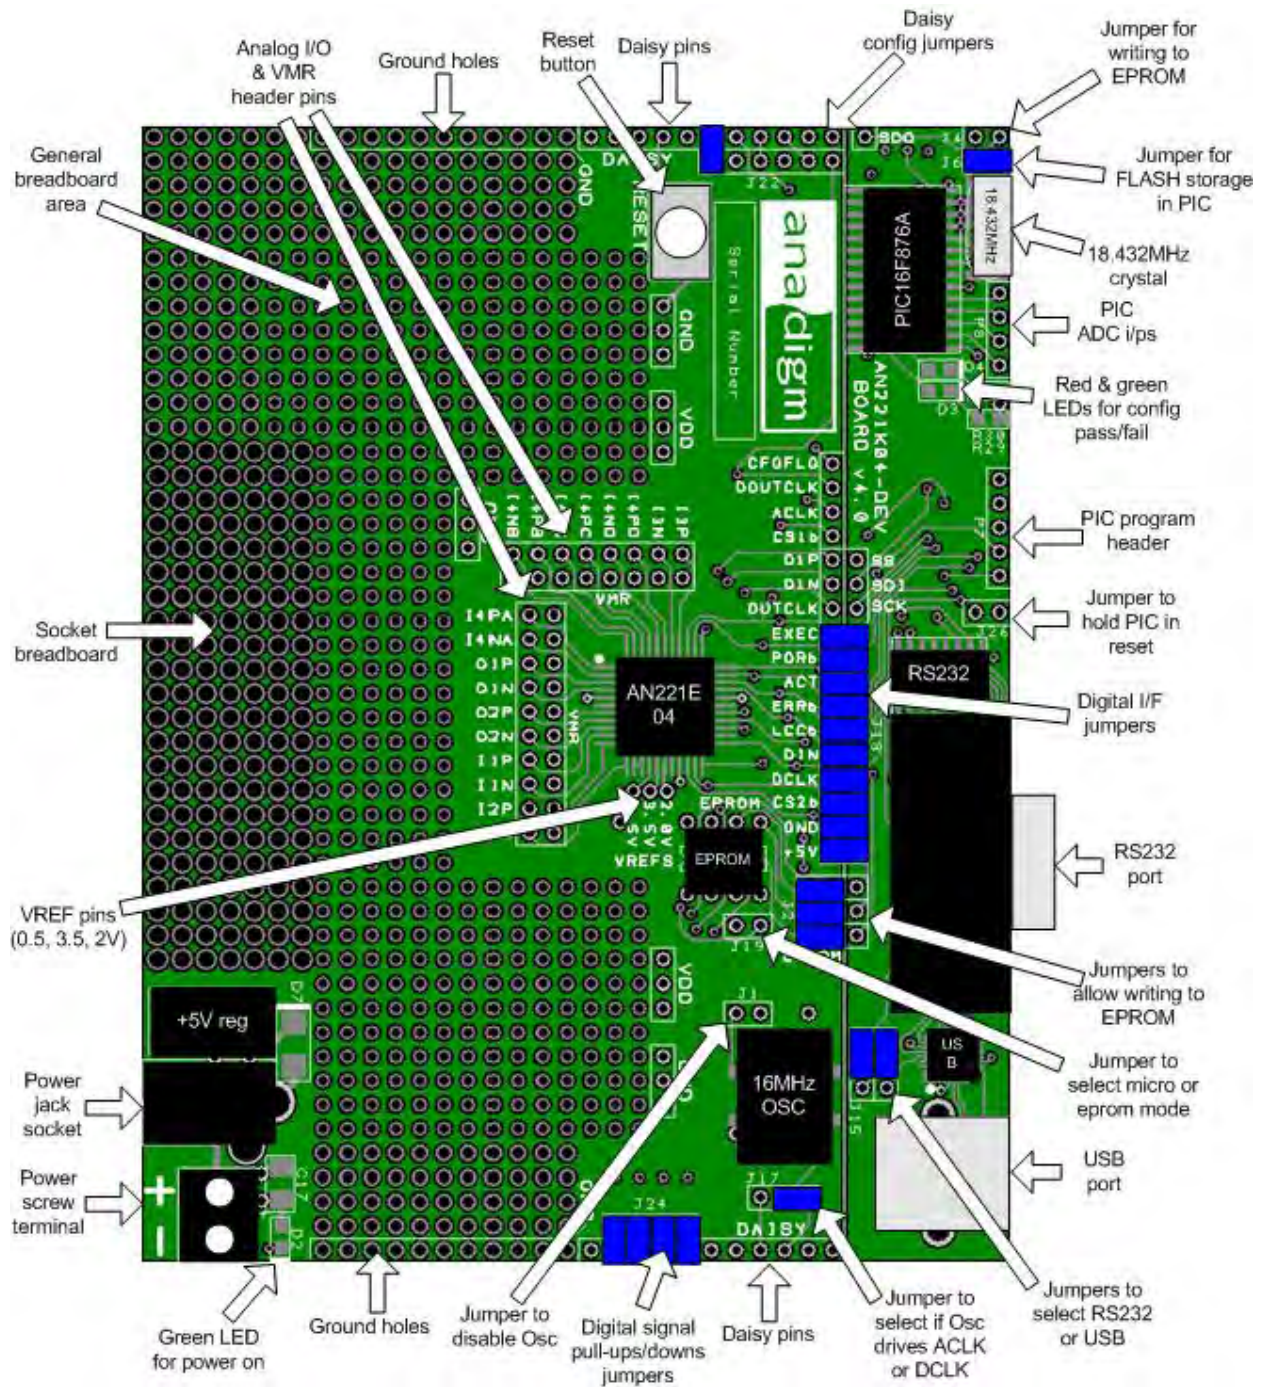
Analog I/O & VMR header pins

Ground holes

Reset button

Daisy pins

Daisy config jumpers

Jumper for writing to EPROM

General breadboard area

Jumper for FLASH storage in PIC

18.432MHz crystal

PIC ADC i/ps

Red & green LEDs for config pass/fail

PIC program header

Jumper to hold PIC in reset

Socket breadboard

Digital I/F jumpers

RS232 port

VREF pins (0.5, 3.5, 2V)

Jumpers to allow writing to EPROM

Jumper to select micro or eprom mode

Power jack socket

USB port

Power screw terminal

Green LED for power on

Ground holes

Jumper to disable Osc

Digital signal pull-ups/downs jumpers

Daisy pins

Jumper to select if Osc drives ACLK or DCLK

Jumpers to select RS232 or USB

DAISY

GND

RESET

J22

anadigm

Serial Number

SDO

J4

J6

18.432MHz

PIC16F876A

GND

VDD

AN221K04-DEV BOARD v4.0

D3

CFGFLG

DOUTCLK

ACLK

CS1b

O1P

O1N

DOUTCLK

SS

SDI

SCK

J26

EXEC

PORb

ACT

ERRb

LCCb

DIN

DCLK

CS2b

GND

+5V

RS232

VMR

I4PA

I4NA

O1P

O1N

O2P

O2N

I1P

I1N

I2P

AN221E 04

2.0V

3.5V

.5V

VREFS

EPROM

EPROM

J19

VDD

+5V reg

J1

16MHz OSC

US B

J15

J17

J24

DAISY

+

-